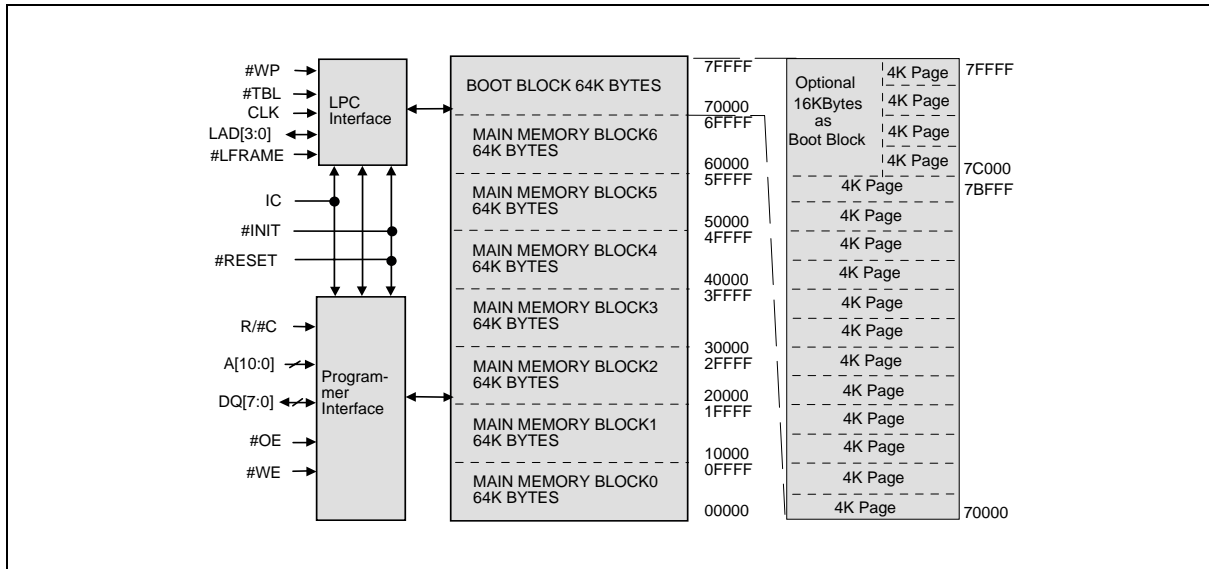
#WP
#TBL
CLK
LAD[3:0]
#LFRAME

LPC Interface

IC
#INIT
#RESET

R/#C
A[10:0]
DQ[7:0]
#OE
#WE

Programmer Interface

BOOT BLOCK 64K BYTES
MAIN MEMORY BLOCK6 64K BYTES
MAIN MEMORY BLOCK5 64K BYTES
MAIN MEMORY BLOCK4 64K BYTES
MAIN MEMORY BLOCK3 64K BYTES
MAIN MEMORY BLOCK2 64K BYTES
MAIN MEMORY BLOCK1 64K BYTES
MAIN MEMORY BLOCK0 64K BYTES

7FFFF
70000
6FFFF
60000
5FFFF
50000
4FFFF
40000
3FFFF
30000
2FFFF
20000
1FFFF
10000
0FFFF
00000

Optional 16KBytes as Boot Block
4K Page
4K Page
4K Page
4K Page
4K Page
4K Page
4K Page
4K Page
4K Page
4K Page
4K Page
4K Page
4K Page
4K Page
4K Page
4K Page

7FFFF
7C000
7BFFF
70000